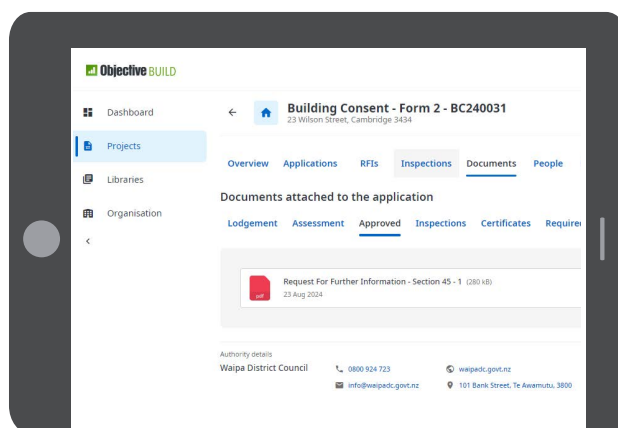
Objective BUILD

Dashboard

Projects

Libraries

Organisation

<

←

Building Consent - Form 2 - BC240031
23 Wilson Street, Cambridge 3434

Overview Applications RFIs Inspections Documents People

Documents attached to the application

Lodgement Assessment Approved Inspections Certificates Require

pdf

Request For Further Information - Section 45 - 1 (280 kB)
23 Aug 2024

Authority details
Waipa District Council

0800 924 723

info@waipadc.govt.nz

waipadc.govt.nz

101 Bank Street, Te Awamutu, 3800